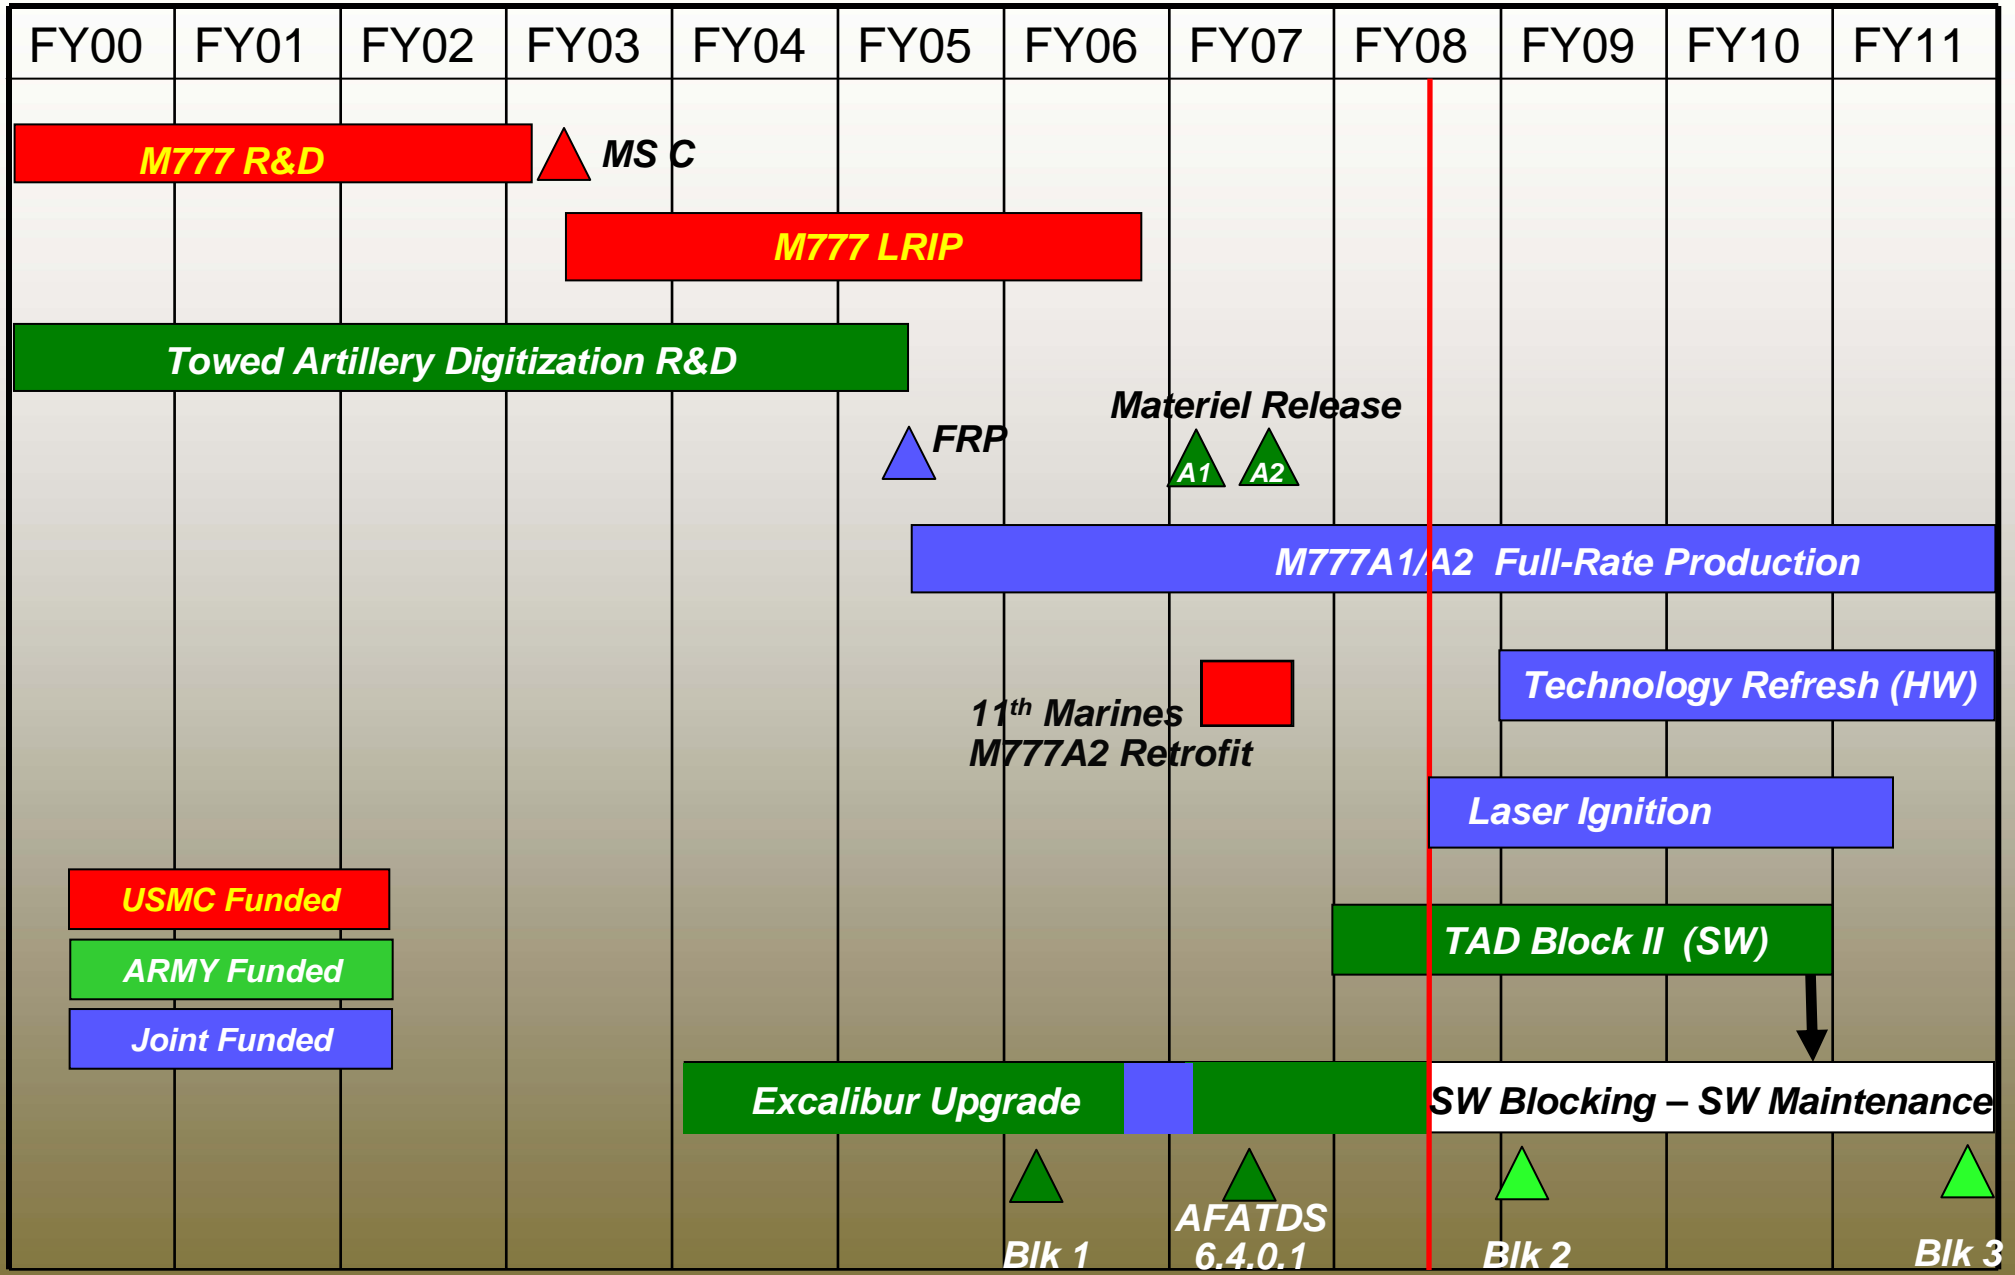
| FY00 | FY01 | FY02 | FY03 | FY04 | FY05 | FY06 | FY07 | FY08 | FY09 | FY10 | FY11 |
|---|---|---|---|---|---|---|---|---|---|---|---|

M777 R&D

MS C

M777 LRIP

Towed Artillery Digitization R&D

Materiel Release

FRP

A1

A2

M777A1/A2 Full-Rate Production

Technology Refresh (HW)

$11^{th}$ Marines M777A2 Retrofit

Laser Ignition

USMC Funded

ARMY Funded

Joint Funded

TAD Block II (SW)

Excalibur Upgrade

SW Blocking – SW Maintenance

Blk 1

AFATDS 6.4.0.1

Blk 2

Blk 3